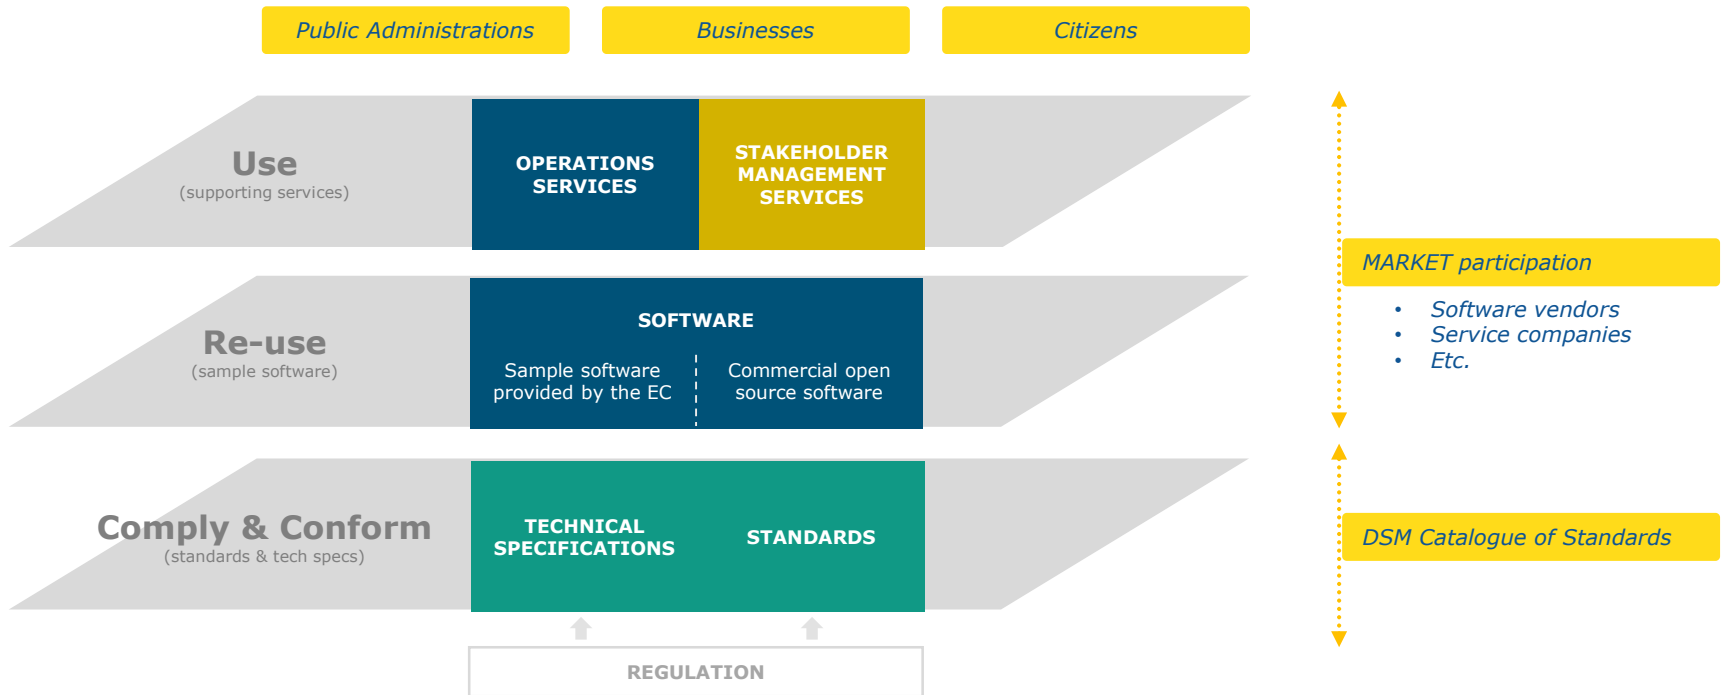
Public Administrations

Businesses

Citizens

Use
(supporting services)

OPERATIONS SERVICES

STAKEHOLDER MANAGEMENT SERVICES

Re-use
(sample software)

SOFTWARE

Sample software provided by the EC

Commercial open source software

Comply & Conform
(standards & tech specs)

TECHNICAL SPECIFICATIONS

STANDARDS

REGULATION

MARKET participation

- Software vendors
- Service companies
- Etc.

DSM Catalogue of Standards